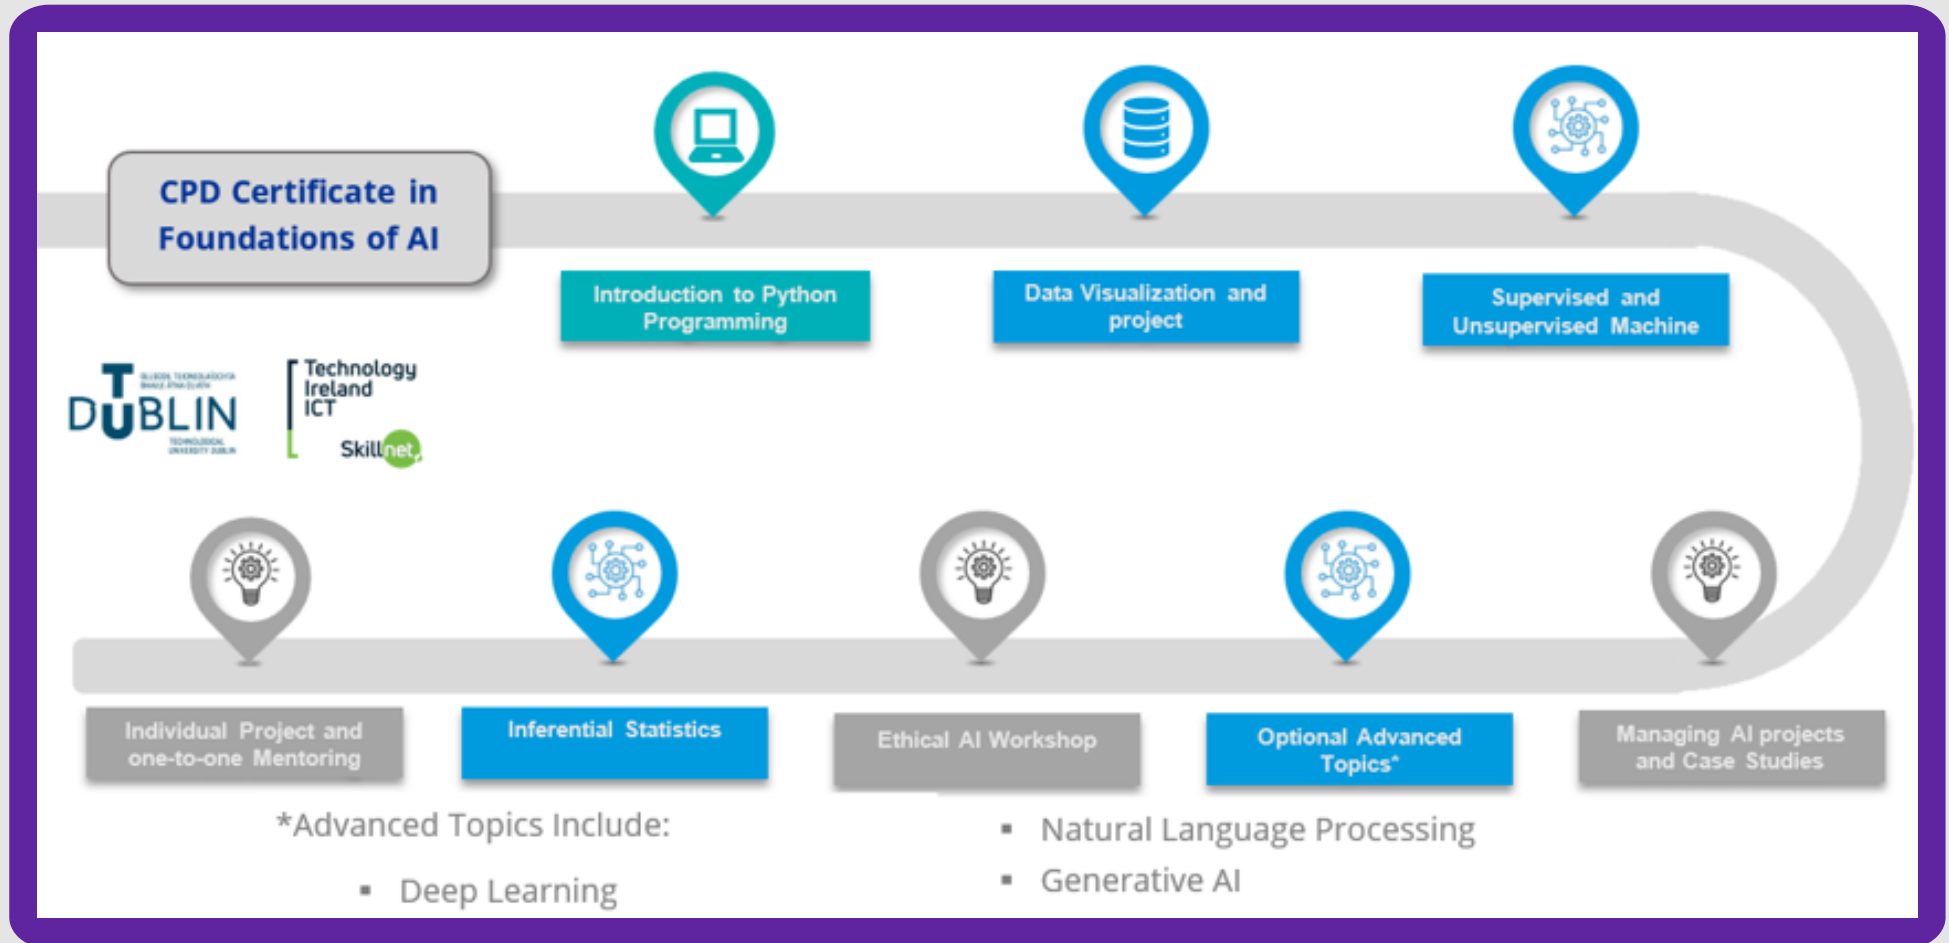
CPD Certificate in Foundations of AI

Introduction to Python Programming

Data Visualization and project

Supervised and Unsupervised Machine

TU DUBLIN

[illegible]

Technology Ireland ICT

Skillnet

Individual Project and one-to-one Mentoring

Inferential Statistics

Ethical AI Workshop

Optional Advanced Topics*

Managing AI projects and Case Studies

*Advanced Topics Include:

▪ Deep Learning

▪ Natural Language Processing

▪ Generative AI